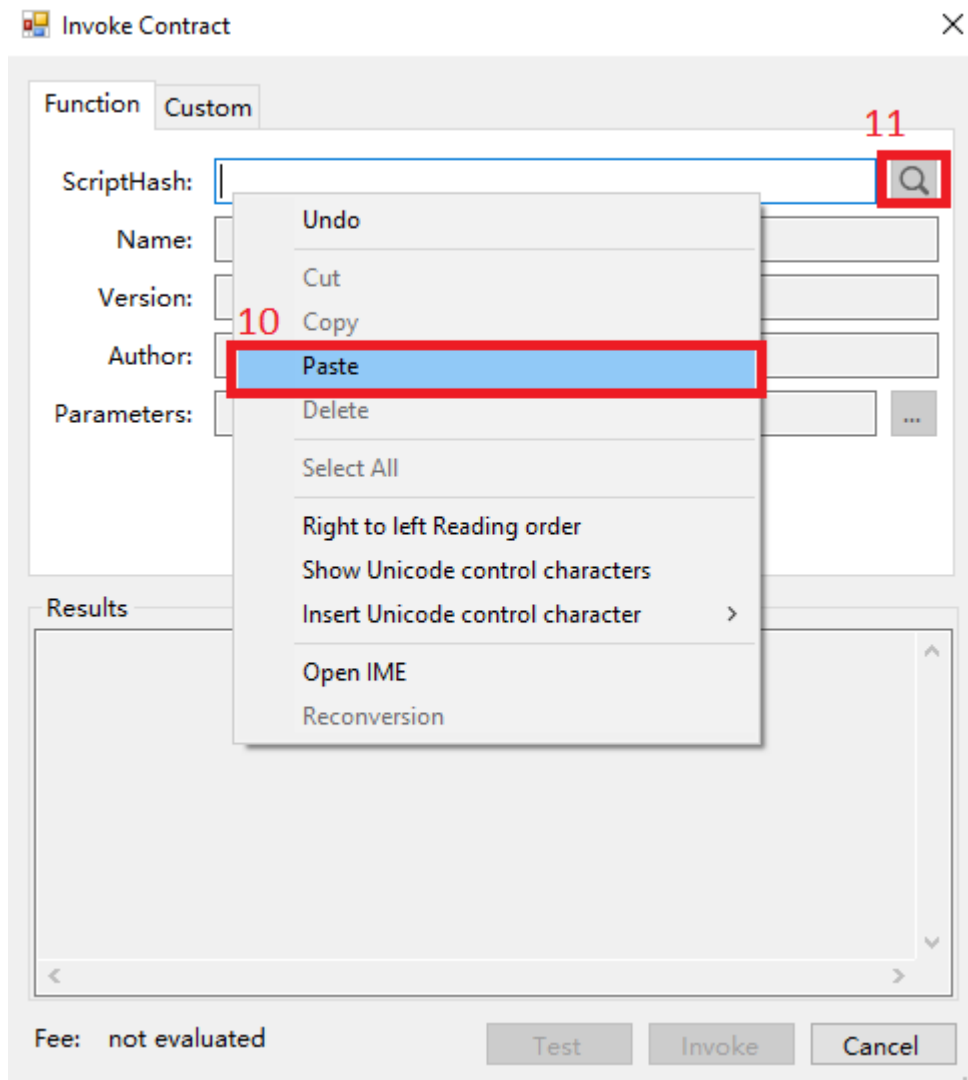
Invoke Contract

Function Custom

11

ScriptHash:

Name:

Version:

Author:

Parameters:

...

Undo

Cut

Copy

10

Paste

Delete

Select All

Right to left Reading order

Show Unicode control characters

Insert Unicode control character

Open IME

Reconversion

Results

Fee: not evaluated

Test Invoke Cancel